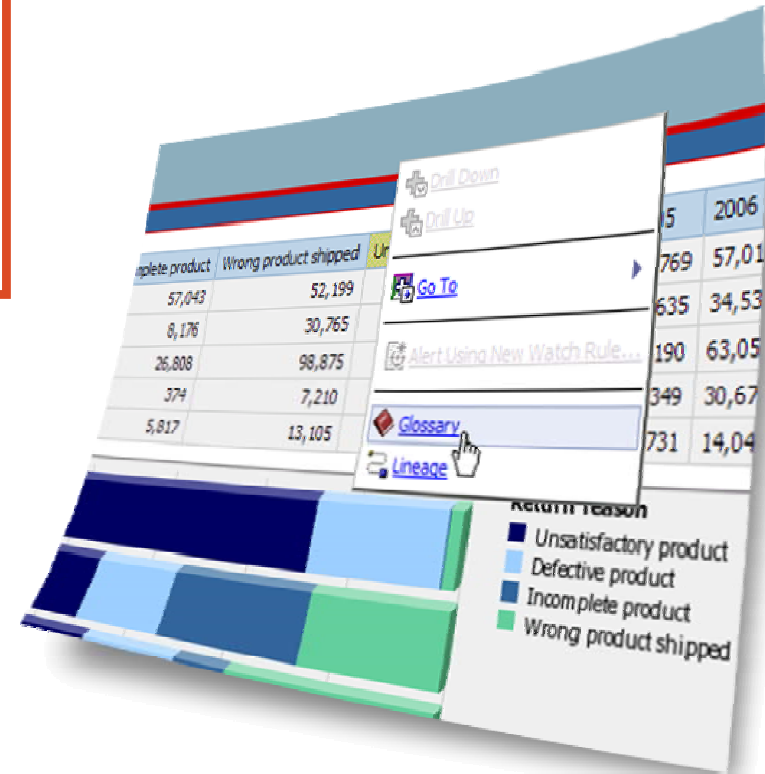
| nplete product | Wrong product shipped | Ur | 5 | 2006 |
|---|---|---|---|---|
| 57,043 | 52,199 | | 769 | 57,01 |
| 8,176 | 30,765 | | 635 | 34,53 |
| 26,808 | 98,875 | | 190 | 63,05 |
| 374 | 7,210 | | 349 | 30,67 |
| 5,817 | 13,105 | | 731 | 14,04 |

Drill Down
Drill Up
Go To
Alert Using New Watch Rule...
Glossary
Lineage

Return reason
Unsatisfactory product
Defective product
Incomplete product
Wrong product shipped